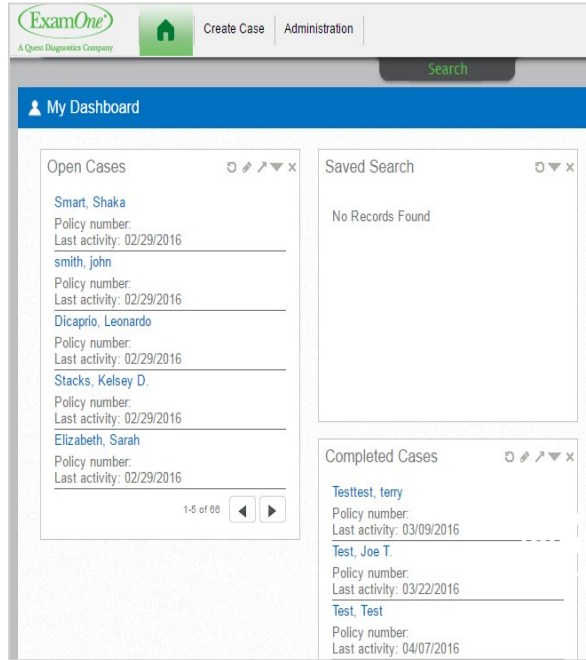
ExamOne
A Quest Diagnostics Company

Create Case
Administration

Search

My Dashboard

Open Cases

Smart, Shaka
Policy number:
Last activity: 02/29/2016

smith, john
Policy number:
Last activity: 02/29/2016

Dicaprio, Leonardo
Policy number:
Last activity: 02/29/2016

Stacks, Kelsey D.
Policy number:
Last activity: 02/29/2016

Elizabeth, Sarah
Policy number:
Last activity: 02/29/2016

1-5 of 66

Saved Search

No Records Found

Completed Cases

Testtest, terry
Policy number:
Last activity: 03/09/2016

Test, Joe T.
Policy number:
Last activity: 03/22/2016

Test, Test
Policy number:
Last activity: 04/07/2016